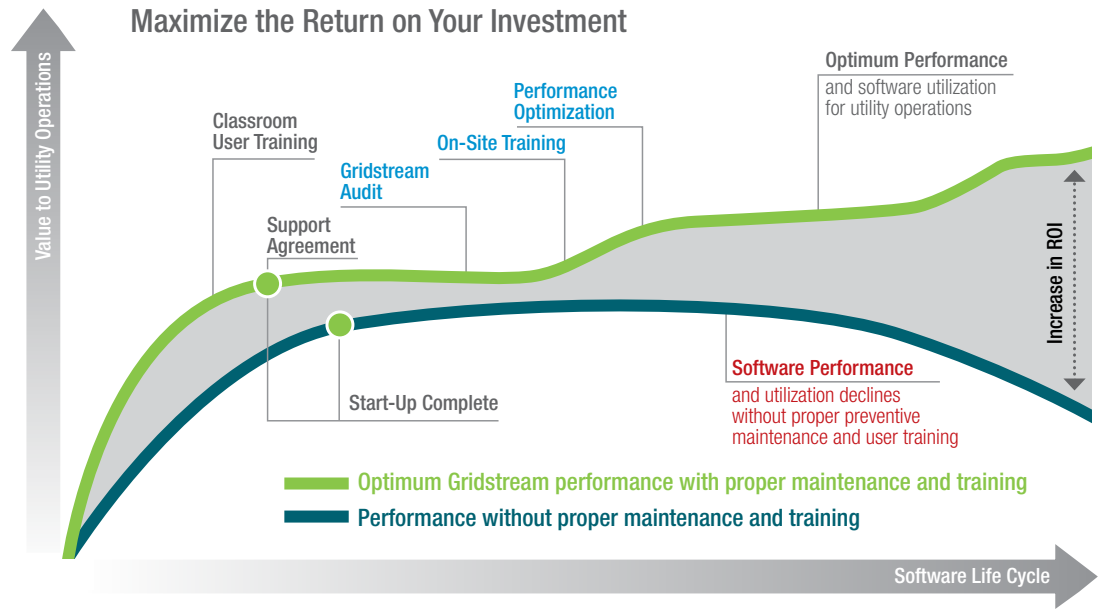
Maximize the Return on Your Investment

Value to Utility Operations

Classroom User Training

Gridstream Audit

Support Agreement

On-Site Training

Performance Optimization

Optimum Performance
and software utilization for utility operations

Increase in ROI

Start-Up Complete

Software Performance
and utilization declines without proper preventive maintenance and user training

Optimum Gridstream performance with proper maintenance and training

Performance without proper maintenance and training

Software Life Cycle